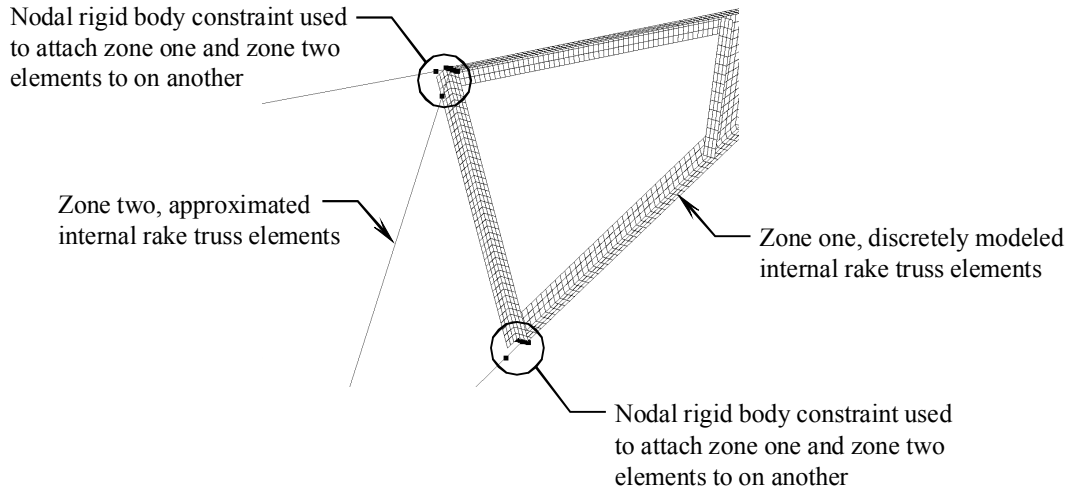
Nodal rigid body constraint used to attach zone one and zone two elements to on another

Zone two, approximated internal rake truss elements

Zone one, discretely modeled internal rake truss elements

Nodal rigid body constraint used to attach zone one and zone two elements to on another